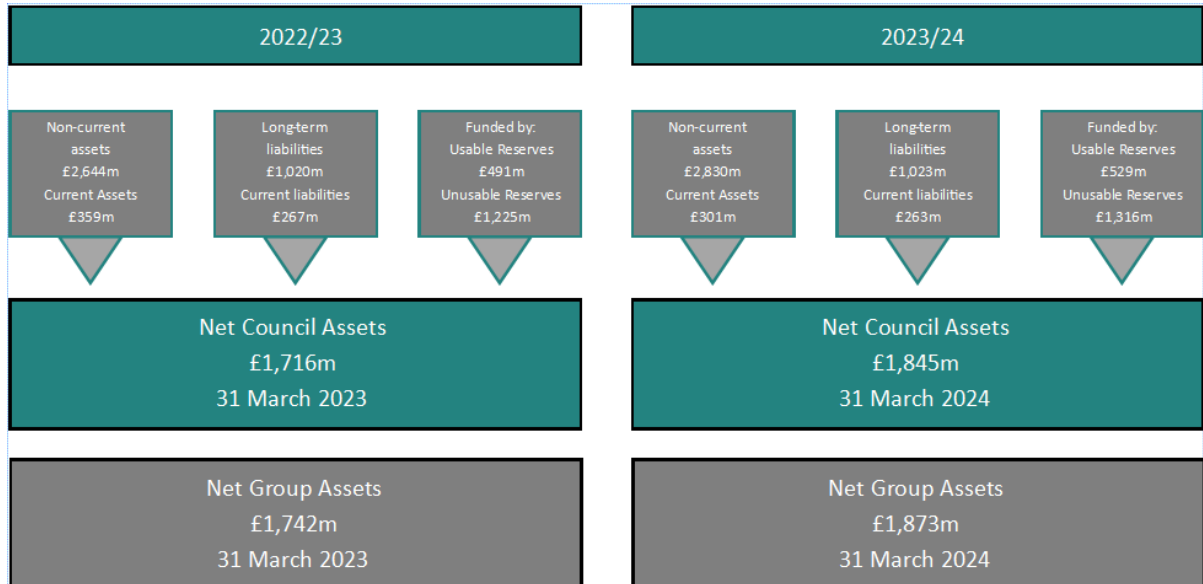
2022/23

Non-current assets £2,644m Current Assets £359m

Long-term liabilities £1,020m Current liabilities £267m

Funded by: Usable Reserves £491m Unusable Reserves £1,225m

Net Council Assets
£1,716m
31 March 2023

Net Group Assets
£1,742m
31 March 2023

2023/24

Non-current assets £2,830m Current Assets £301m

Long-term liabilities £1,023m Current liabilities £263m

Funded by: Usable Reserves £529m Unusable Reserves £1,316m

Net Council Assets
£1,845m
31 March 2024

Net Group Assets
£1,873m
31 March 2024